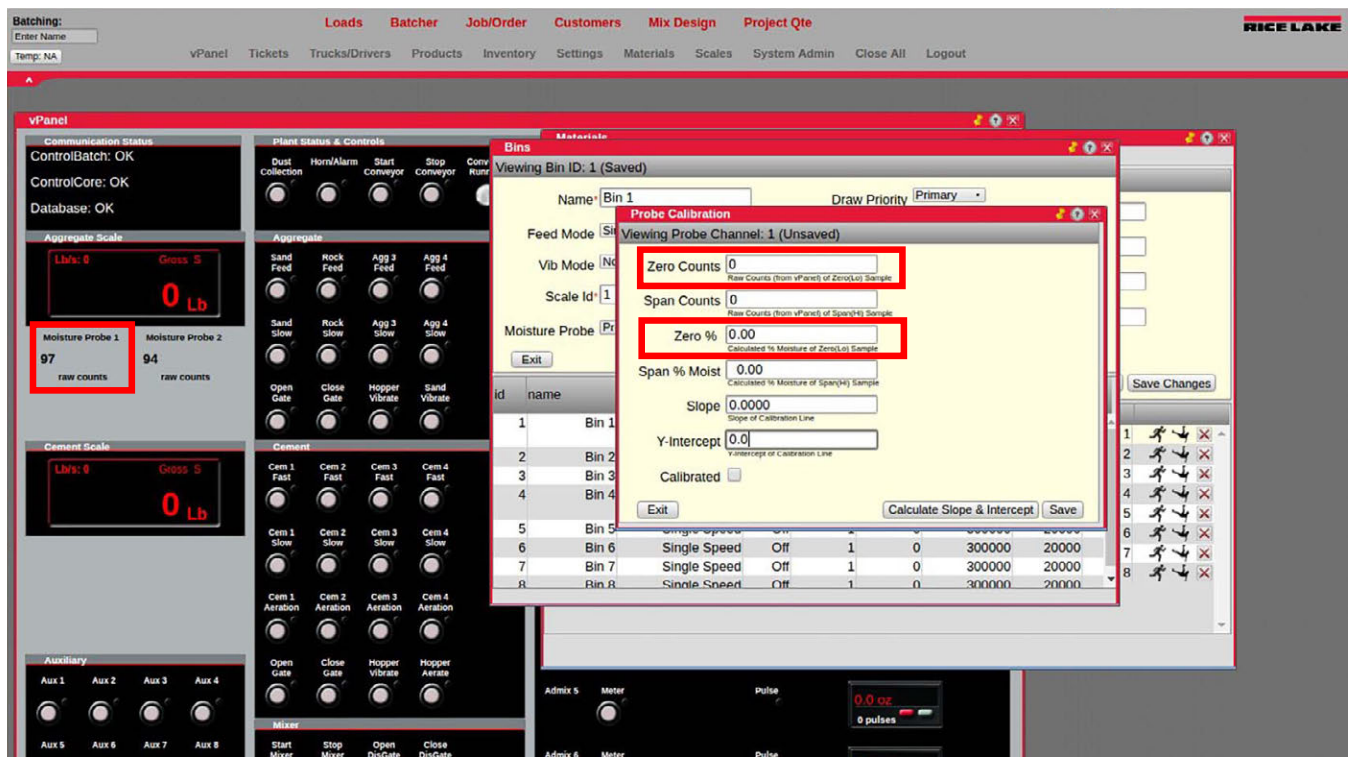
Batching:
Enter Name
Temp: NA

Loads Batcher Job/Order Customers Mix Design Project Qte

vPanel Tickets Trucks/Drivers Products Inventory Settings Materials Scales System Admin Close All Logout

RICE LAKE

vPanel

Communication Status
ControlBatch: OK
ControlCore: OK
Database: OK

Aggregate Scale
Lb/s: 0 Gross S
0 Lb

Moisture Probe 1
97
raw counts

Moisture Probe 2
94
raw counts

Cement Scale
Lb/s: 0 Gross S
0 Lb

Auxiliary
Aux 1 Aux 2 Aux 3 Aux 4
Aux 5 Aux 6 Aux 7 Aux 8

Plant Status & Controls
Dust Collection Horn/Alarm Start Conveyor Stop Conveyor Conv Runn

Aggregate
Sand Feed Rock Feed Agg 3 Feed Agg 4 Feed
Sand Slow Rock Slow Agg 3 Slow Agg 4 Slow
Open Gate Close Gate Hopper Vibrate Sand Vibrate

Cement
Cem 1 Fast Cem 2 Fast Cem 3 Fast Cem 4 Fast
Cem 1 Slow Cem 2 Slow Cem 3 Slow Cem 4 Slow
Cem 1 Aeration Cem 2 Aeration Cem 3 Aeration Cem 4 Aeration
Open Gate Close Gate Hopper Vibrate Hopper Aerate

Mixer
Start Mixer Stop Mixer Open DisGate Close DisGate

Admix 5 Meter Pulse
0.0 oz
0 pulses
Admix 6 Meter Pulse

Materials

Bins
Viewing Bin ID: 1 (Saved)
Name* Bin 1
Draw Priority Primary
Feed Mode Si
Vib Mode No
Scale Id* 1
Moisture Probe Pr
Exit

Save Changes

| id | name | | | | | | |
|---|---|---|---|---|---|---|---|
| 1 | Bin 1 | | | | | | |
| 2 | Bin 2 | | | | | | |
| 3 | Bin 3 | | | | | | |
| 4 | Bin 4 | | | | | | |
| 5 | Bin 5 | Single Speed | Off | 1 | 0 | 300000 | 20000 |
| 6 | Bin 6 | Single Speed | Off | 1 | 0 | 300000 | 20000 |
| 7 | Bin 7 | Single Speed | Off | 1 | 0 | 300000 | 20000 |
| 8 | Bin 8 | Single Speed | Off | 1 | 0 | 300000 | 20000 |

1
2
3
4
5
6
7
8

Probe Calibration
Viewing Probe Channel: 1 (Unsaved)
Zero Counts 0
Raw Counts (from vPanel) of Zero(Lo) Sample
Span Counts 0
Raw Counts (from vPanel) of Span(Hi) Sample
Zero % 0.00
Calculated % Moisture of Zero(Lo) Sample
Span % Moist 0.00
Calculated % Moisture of Span(Hi) Sample
Slope 0.0000
Slope of Calibration Line
Y-Intercept 0.0
Y-Intercept of Calibration Line
Calibrated
Exit
Calculate Slope & Intercept
Save